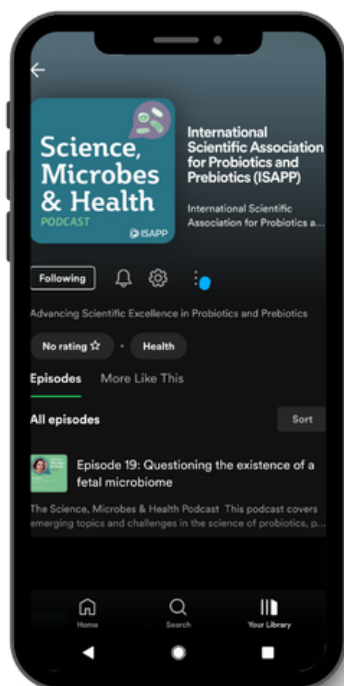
Science, Microbes & Health
PODCAST
ISAPP

International Scientific Association for Probiotics and Prebiotics (ISAPP)

International Scientific Association for Probiotics a...

Following

Advancing Scientific Excellence in Probiotics and Prebiotics

No rating ☆ · Health

Episodes More Like This

All episodes

Sort

Episode 19: Questioning the existence of a fetal microbiome

The Science, Microbes & Health Podcast This podcast covers emerging topics and challenges in the science of probiotics, p...

Home Search Your Library